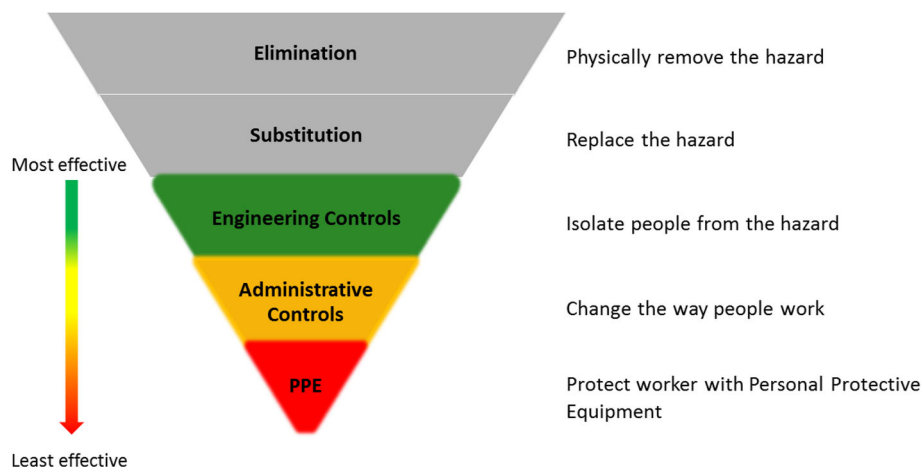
Most effective

Least effective

Elimination

Physically remove the hazard

Substitution

Replace the hazard

Engineering Controls

Isolate people from the hazard

Administrative Controls

Change the way people work

PPE

Protect worker with Personal Protective Equipment